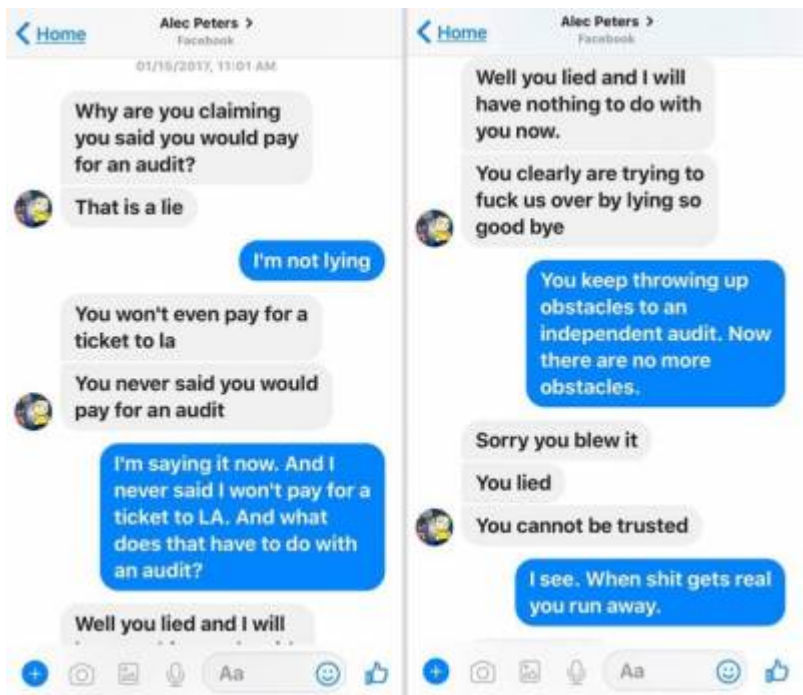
Home

Alec Peters >
Facebook

01/16/2017, 11:01 AM

Why are you claiming you said you would pay for an audit?

That is a lie

I'm not lying

You won't even pay for a ticket to la

You never said you would pay for an audit

I'm saying it now. And I never said I won't pay for a ticket to LA. And what does that have to do with an audit?

Well you lied and I will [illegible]

Aa

Home

Alec Peters >
Facebook

Well you lied and I will have nothing to do with you now.

You clearly are trying to fuck us over by lying so good bye

You keep throwing up obstacles to an independent audit. Now there are no more obstacles.

Sorry you blew it

You lied

You cannot be trusted

I see. When shit gets real you run away.

Aa